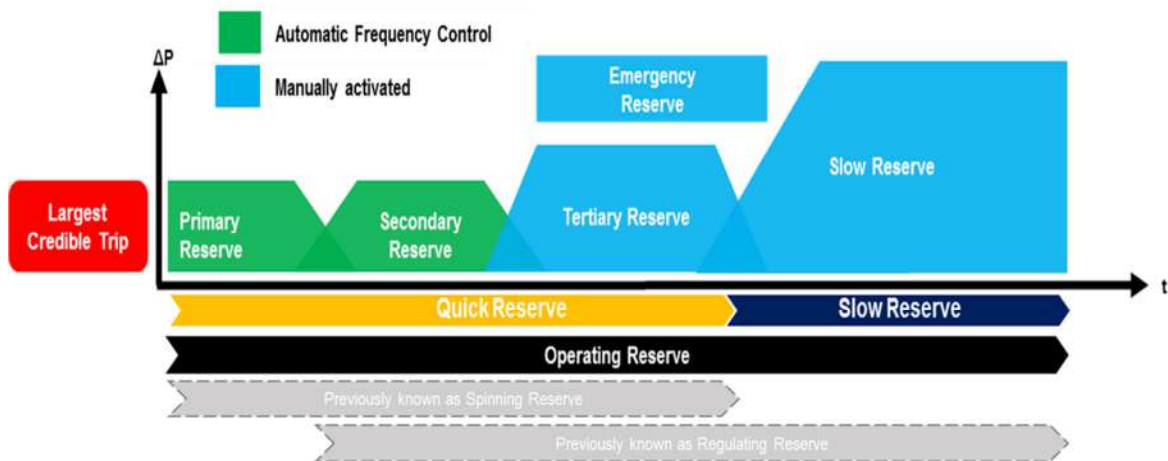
Automatic Frequency Control

Manually activated

ΔP

Emergency Reserve

Slow Reserve

Largest Credible Trip

Primary Reserve

Secondary Reserve

Tertiary Reserve

t

Quick Reserve

Slow Reserve

Operating Reserve

Previously known as Spinning Reserve

Previously known as Regulating Reserve